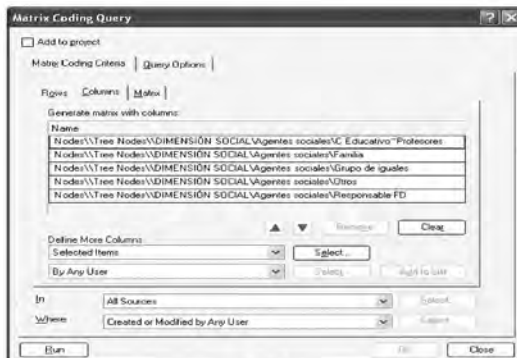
Matrix Coding Query

Add to project

Matrix Coding Criteria | Query Options

Rows | Columns | Matrix

Generate matrix with columns:

| Name |
|---|
| Nodes\\Tree Nodes\\DIMENSIÓN SOCIAL\Agentes sociales\C Educativo^Profesores |
| Nodes\\Tree Nodes\\DIMENSIÓN SOCIAL\Agentes sociales\Familia |
| Nodes\\Tree Nodes\\DIMENSIÓN SOCIAL\Agentes sociales\Grupo de iguales |
| Nodes\\Tree Nodes\\DIMENSIÓN SOCIAL\Agentes sociales\Otros |
| Nodes\\Tree Nodes\\DIMENSIÓN SOCIAL\Agentes sociales\Responsable FD |

Remove | Clear

Define More Columns

Selected Items | Select...

By Any User | Select... | Add to List

In | All Sources | Select...

Where | Created or Modified by Any User | Select...

Run | OK | Close